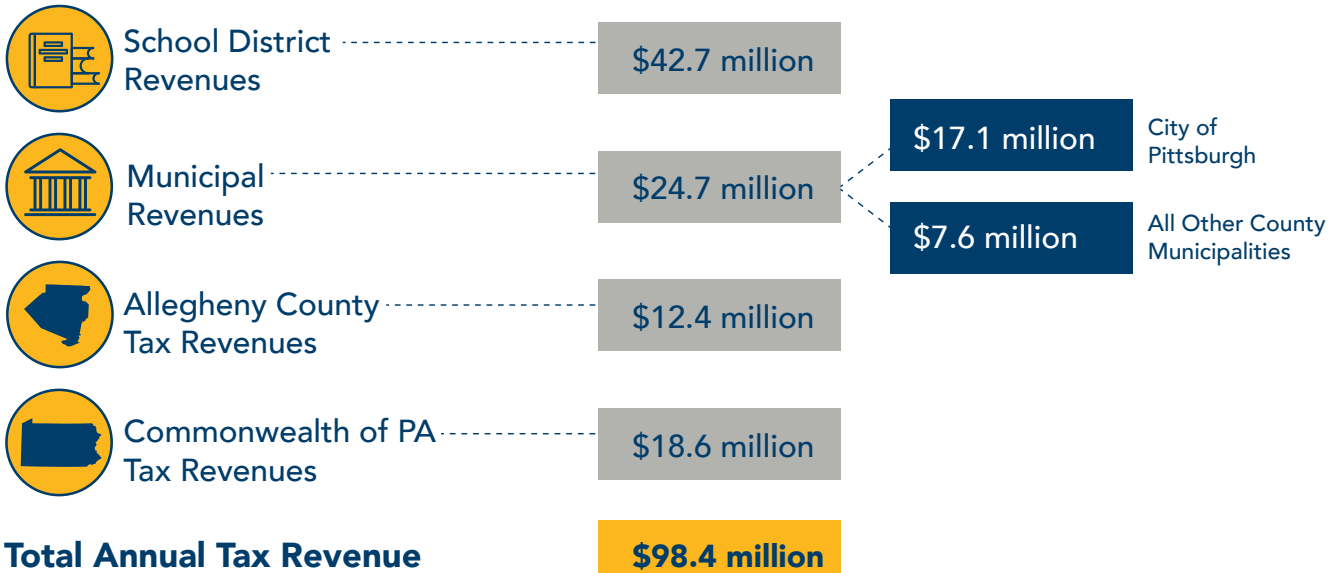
School District Revenues $42.7 million

Municipal Revenues $24.7 million

$17.1 million City of Pittsburgh

$7.6 million All Other County Municipalities

Allegheny County Tax Revenues $12.4 million

Commonwealth of PA Tax Revenues $18.6 million

Total Annual Tax Revenue $98.4 million